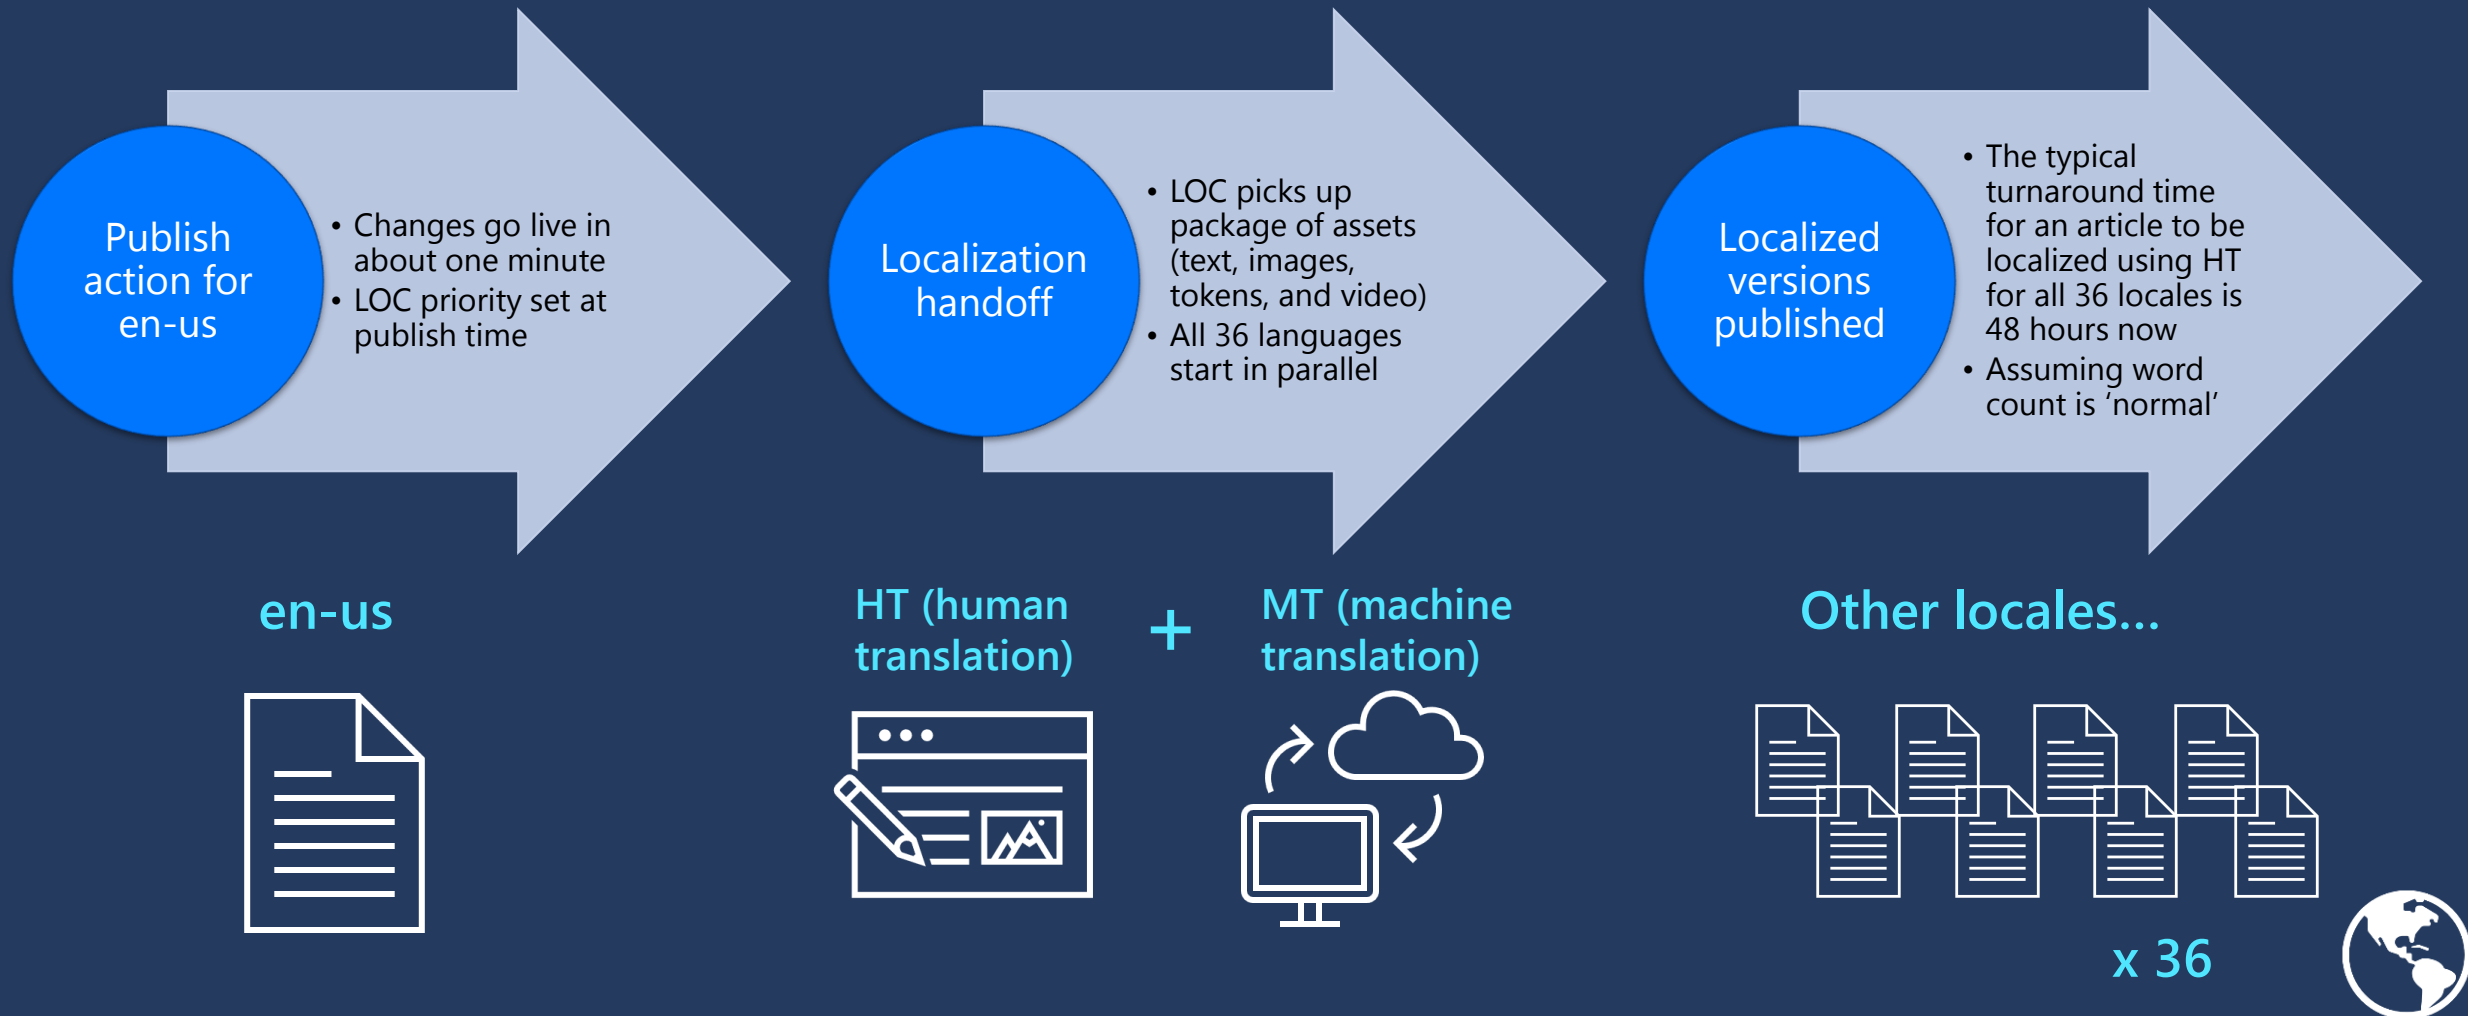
Publish action for en-us

• Changes go live in about one minute
• LOC priority set at publish time

Localization handoff

• LOC picks up package of assets (text, images, tokens, and video)
• All 36 languages start in parallel

Localized versions published

• The typical turnaround time for an article to be localized using HT for all 36 locales is 48 hours now
• Assuming word count is ‘normal’

en-us

HT (human translation)

+

MT (machine translation)

Other locales...

x 36